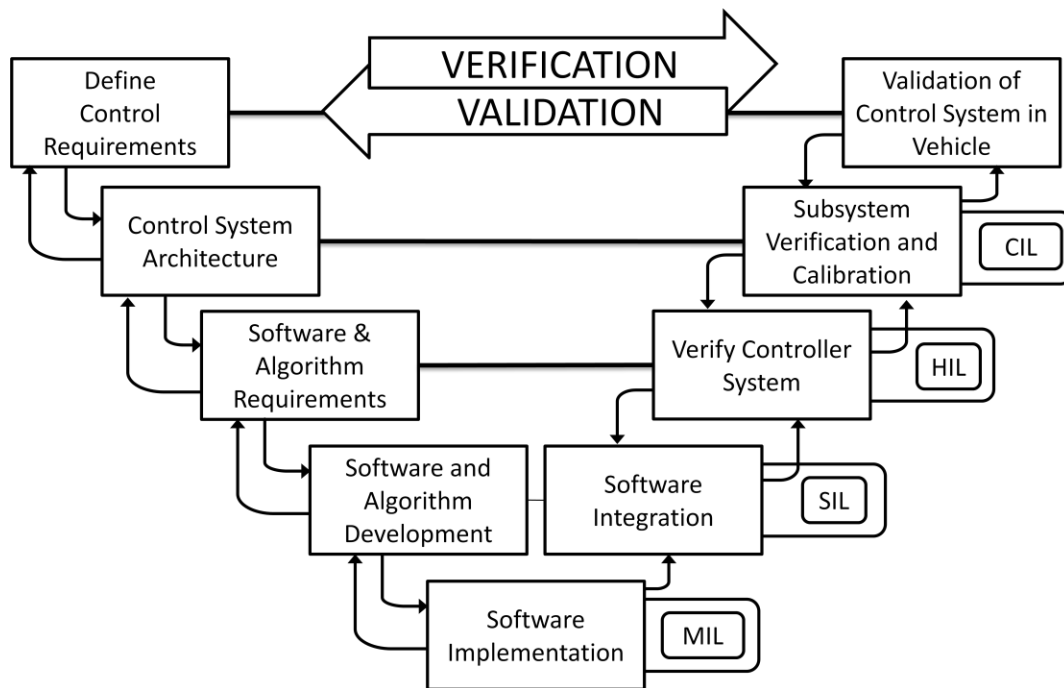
Define Control Requirements

VERIFICATION

VALIDATION

Validation of Control System in Vehicle

Control System Architecture

Subsystem Verification and Calibration

CIL

Software & Algorithm Requirements

Verify Controller System

HIL

Software and Algorithm Development

Software Integration

SIL

Software Implementation

MIL